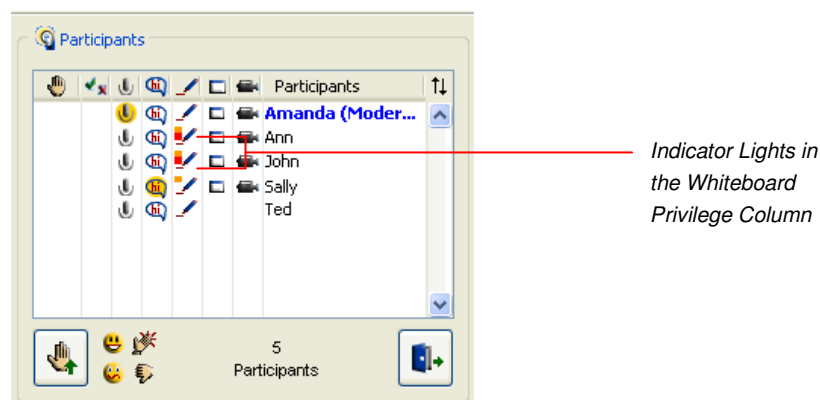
Participants

| | | | | | | | Participants |
|---|---|---|---|---|---|---|---|
| | | | | | | | Amanda (Moder... |
| | | | | | | | Ann |
| | | | | | | | John |
| | | | | | | | Sally |
| | | | | | | | Ted |

5
Participants

Indicator Lights in the Whiteboard Privilege Column